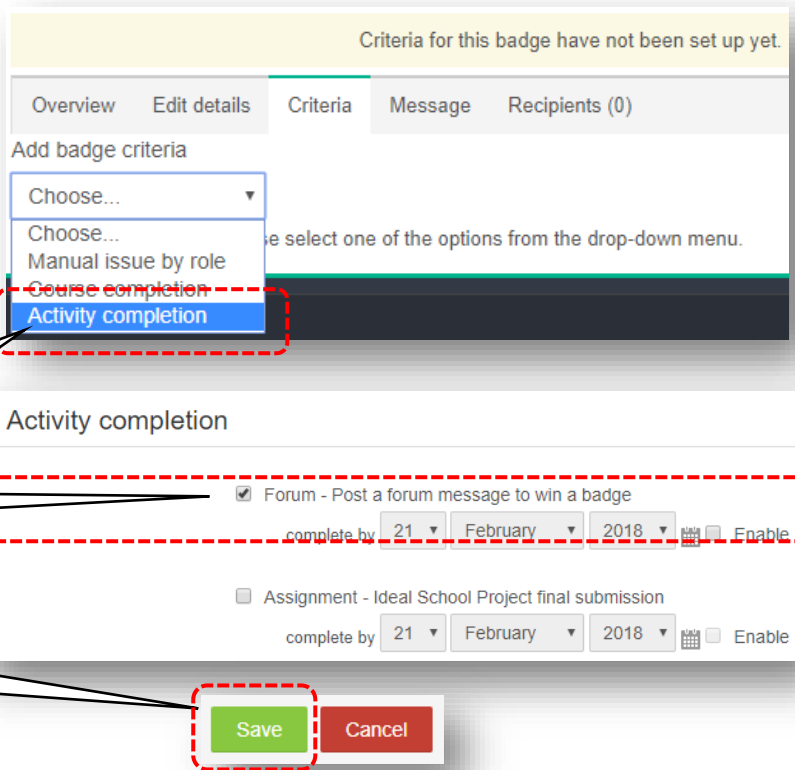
Criteria for this badge have not been set up yet.

Overview
Edit details
Criteria
Message
Recipients (0)

Add badge criteria

Choose...

Choose...
Manual issue by role
Course completion
Activity completion

se select one of the options from the drop-down menu.

Activity completion

Forum - Post a forum message to win a badge
complete by 21 February 2018 Enable

Assignment - Ideal School Project final submission
complete by 21 February 2018 Enable

Save
Cancel